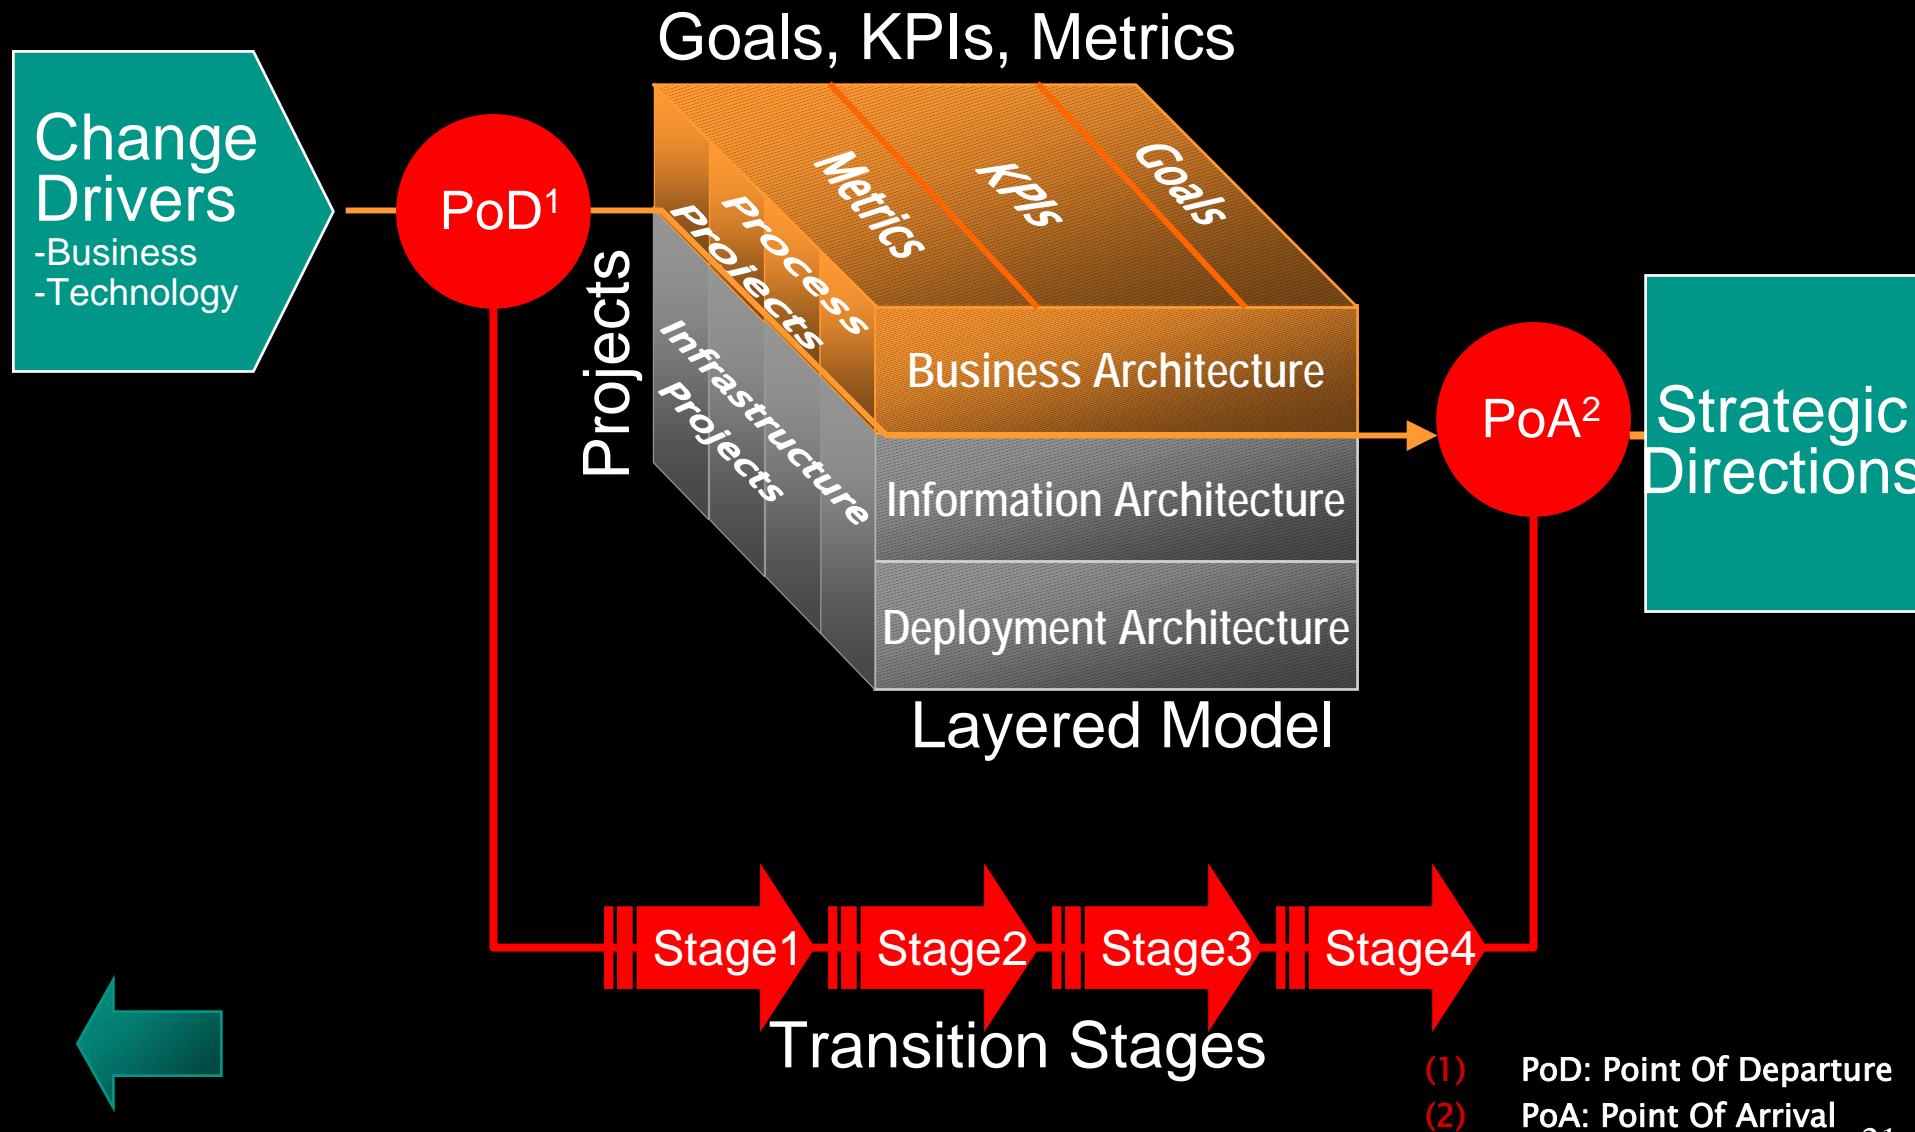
Goals, KPIs, Metrics

Change Drivers
-Business
-Technology

PoD$^1$

Projects

Metrics KPIs Goals

Process Projects

Infrastructure Projects

Business Architecture

Information Architecture

Deployment Architecture

Layered Model

PoA$^2$

Strategic Directions

Stage1 Stage2 Stage3 Stage4

Transition Stages

(1) PoD: Point Of Departure
(2) PoA: Point Of Arrival